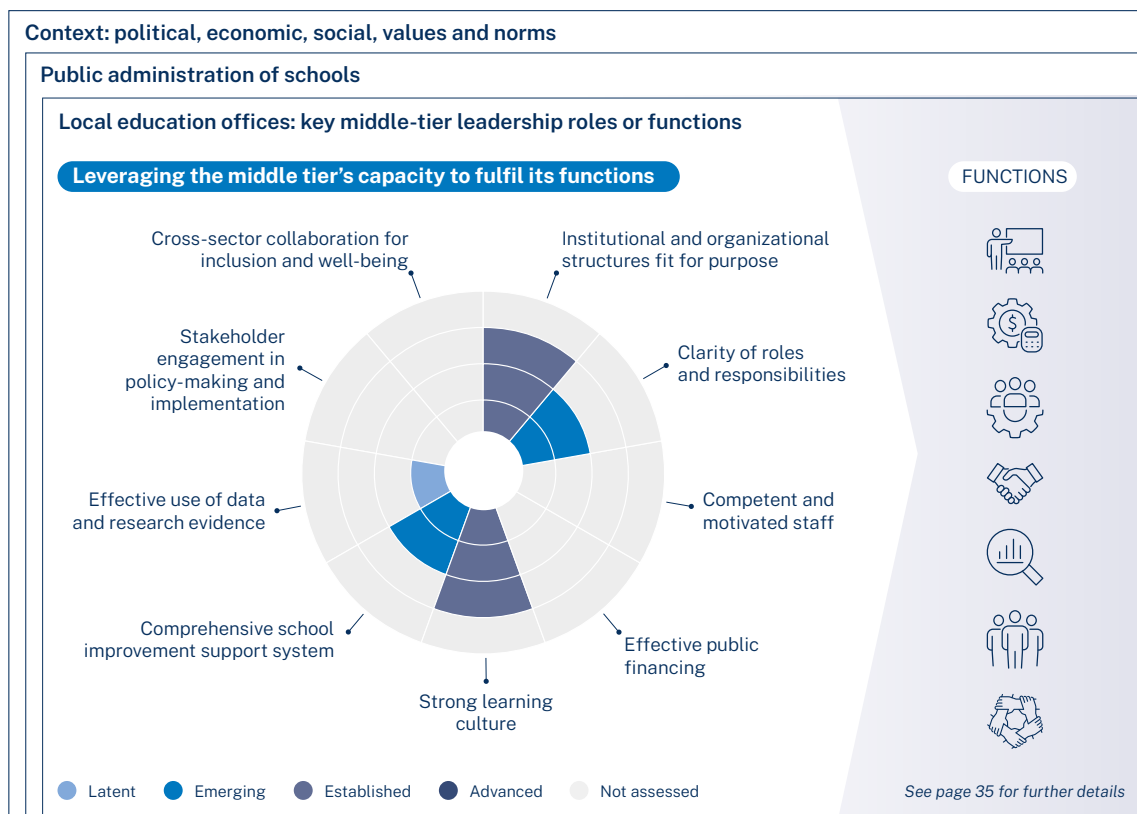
Context: political, economic, social, values and norms

Public administration of schools

Local education offices: key middle-tier leadership roles or functions

Leveraging the middle tier's capacity to fulfil its functions

Cross-sector collaboration for inclusion and well-being

Institutional and organizational structures fit for purpose

Stakeholder engagement in policy-making and implementation

Clarity of roles and responsibilities

Effective use of data and research evidence

Competent and motivated staff

Comprehensive school improvement support system

Effective public financing

Strong learning culture

FUNCTIONS

Latent
Emerging
Established
Advanced
Not assessed

See page 35 for further details